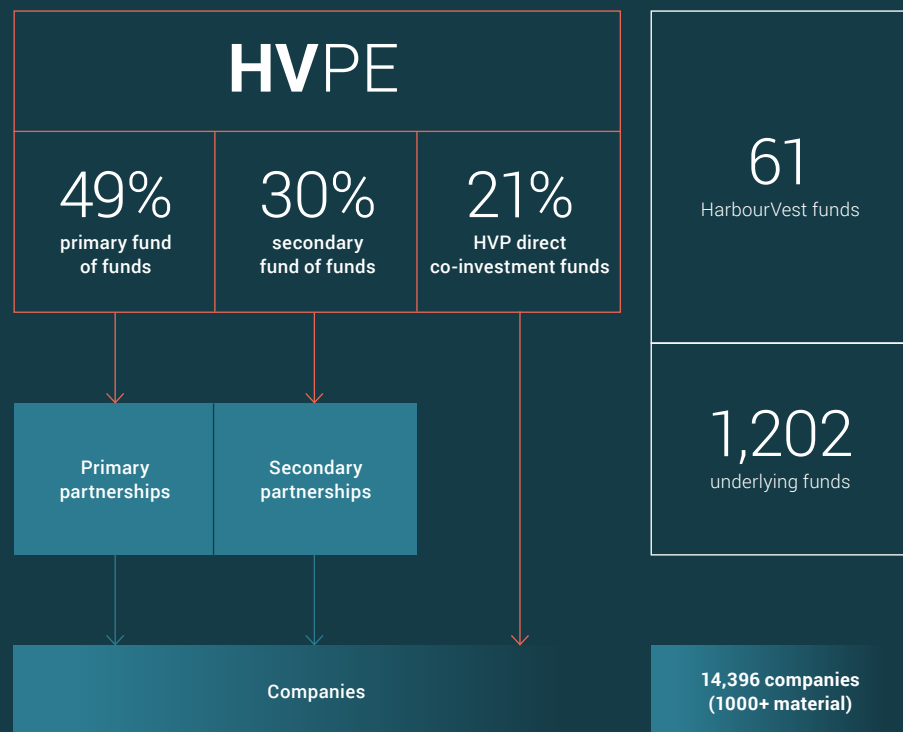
HVPE

49%
primary fund of funds

30%
secondary fund of funds

21%
HVP direct co-investment funds

61
HarbourVest funds

Primary partnerships

Secondary partnerships

1,202
underlying funds

Companies

14,396 companies (1000+ material)